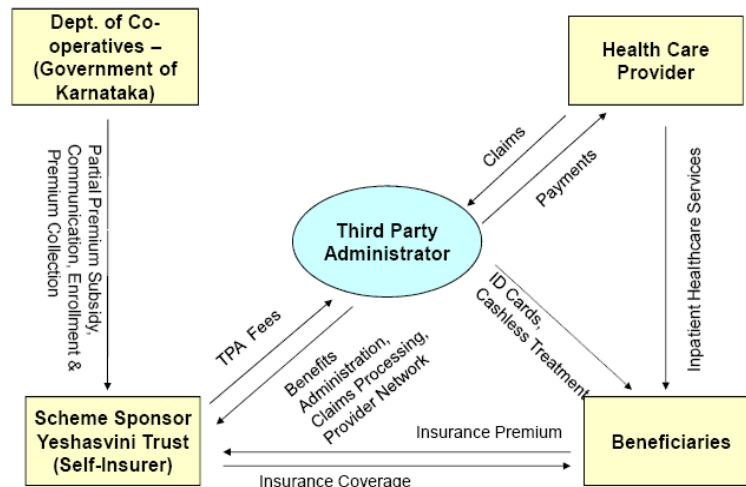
Dept. of Co-operatives – (Government of Karnataka)

Health Care Provider

Partial Premium Subsidy, Communication, Enrollment & Premium Collection

Claims

Payments

Inpatient Healthcare Services

Third Party Administrator

TPA Fees

Benefits Administration, Claims Processing, Provider Network

ID Cards, Cashless Treatment

Scheme Sponsor Yeshasvini Trust (Self-Insurer)

Insurance Premium

Insurance Coverage

Beneficiaries